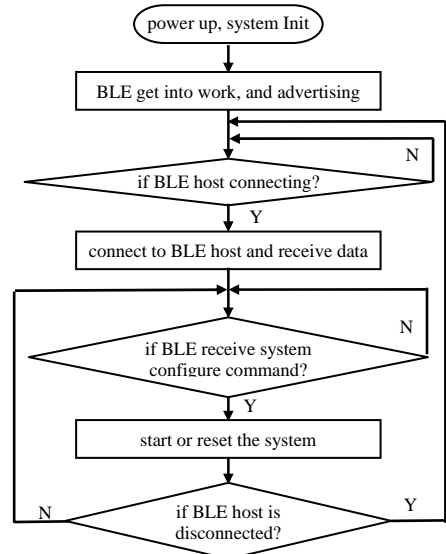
power up, system Init

BLE get into work, and advertising

N

if BLE host connecting?

Y

connect to BLE host and receive data

N

if BLE receive system configure command?

Y

start or reset the system

N

if BLE host is disconnected?

Y